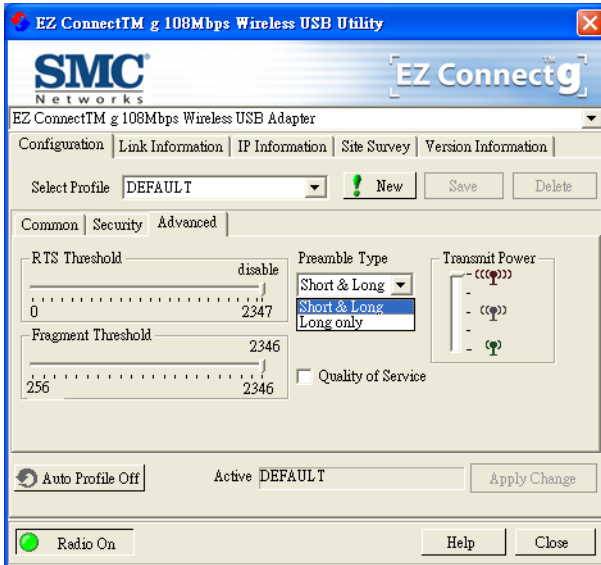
EZ ConnectTM g 108Mbps Wireless USB Utility

SMC Networks

EZ Connect g TM

EZ ConnectTM g 108Mbps Wireless USB Adapter

Configuration | Link Information | IP Information | Site Survey | Version Information

Select Profile DEFAULT

New

Save

Delete

Common | Security | Advanced

RTS Threshold

disable

0

2347

Fragment Threshold

2346

256

2346

Preamble Type

Short & Long

Short & Long

Long only

Transmit Power

Quality of Service

Auto Profile Off

Active DEFAULT

Apply Change

Radio On

Help

Close